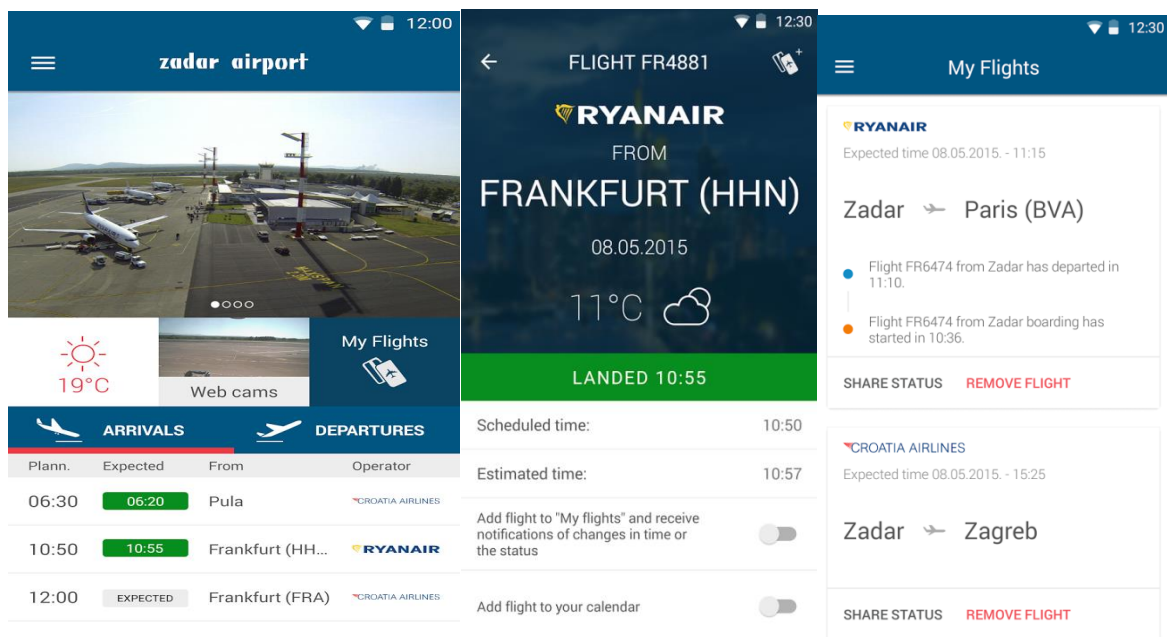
12:00

zadar airport

19°C

Web cams

My Flights

ARRIVALS

DEPARTURES

| Plann. | Expected | From | Operator |
|---|---|---|---|
| 06:30 | 06:20 | Pula | CROATIA AIRLINES |
| 10:50 | 10:55 | Frankfurt (HH... | RYANAIR |
| 12:00 | EXPECTED | Frankfurt (FRA) | CROATIA AIRLINES |

12:30

FLIGHT FR4881

RYANAIR

FROM

FRANKFURT (HHN)

08.05.2015

11°C

LANDED 10:55

Scheduled time: 10:50

Estimated time: 10:57

Add flight to "My flights" and receive notifications of changes in time or the status

Add flight to your calendar

12:30

My Flights

RYANAIR

Expected time 08.05.2015. - 11:15

Zadar Paris (BVA)

Flight FR6474 from Zadar has departed in 11:10.

Flight FR6474 from Zadar boarding has started in 10:36.

SHARE STATUS REMOVE FLIGHT

CROATIA AIRLINES

Expected time 08.05.2015. - 15:25

Zadar Zagreb

SHARE STATUS REMOVE FLIGHT